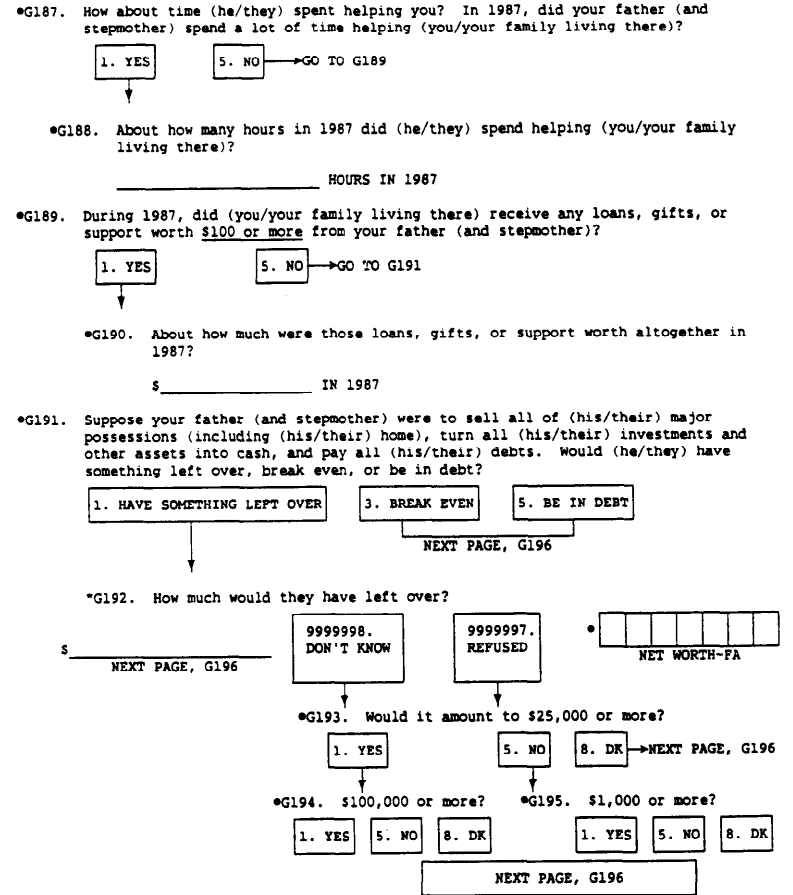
•G187. How about time (he/they) spent helping you? In 1987, did your father (and stepmother) spend a lot of time helping (you/your family living there)?

1. YES

5. NO → GO TO G189

•G188. About how many hours in 1987 did (he/they) spend helping (you/your family living there)?

_______________ HOURS IN 1987

•G189. During 1987, did (you/your family living there) receive any loans, gifts, or support worth $100 or more from your father (and stepmother)?

1. YES

5. NO → GO TO G191

•G190. About how much were those loans, gifts, or support worth altogether in 1987?

$_______________ IN 1987

•G191. Suppose your father (and stepmother) were to sell all of (his/their) major possessions (including (his/their) home), turn all (his/their) investments and other assets into cash, and pay all (his/their) debts. Would (he/they) have something left over, break even, or be in debt?

1. HAVE SOMETHING LEFT OVER

3. BREAK EVEN

5. BE IN DEBT

NEXT PAGE, G196

*G192. How much would they have left over?

$_______________
NEXT PAGE, G196

9999998. DON'T KNOW

9999997. REFUSED

•
NET WORTH-FA

•G193. Would it amount to $25,000 or more?

1. YES

5. NO

8. DK → NEXT PAGE, G196

•G194. $100,000 or more?

1. YES

5. NO

8. DK

•G195. $1,000 or more?

1. YES

5. NO

8. DK

NEXT PAGE, G196